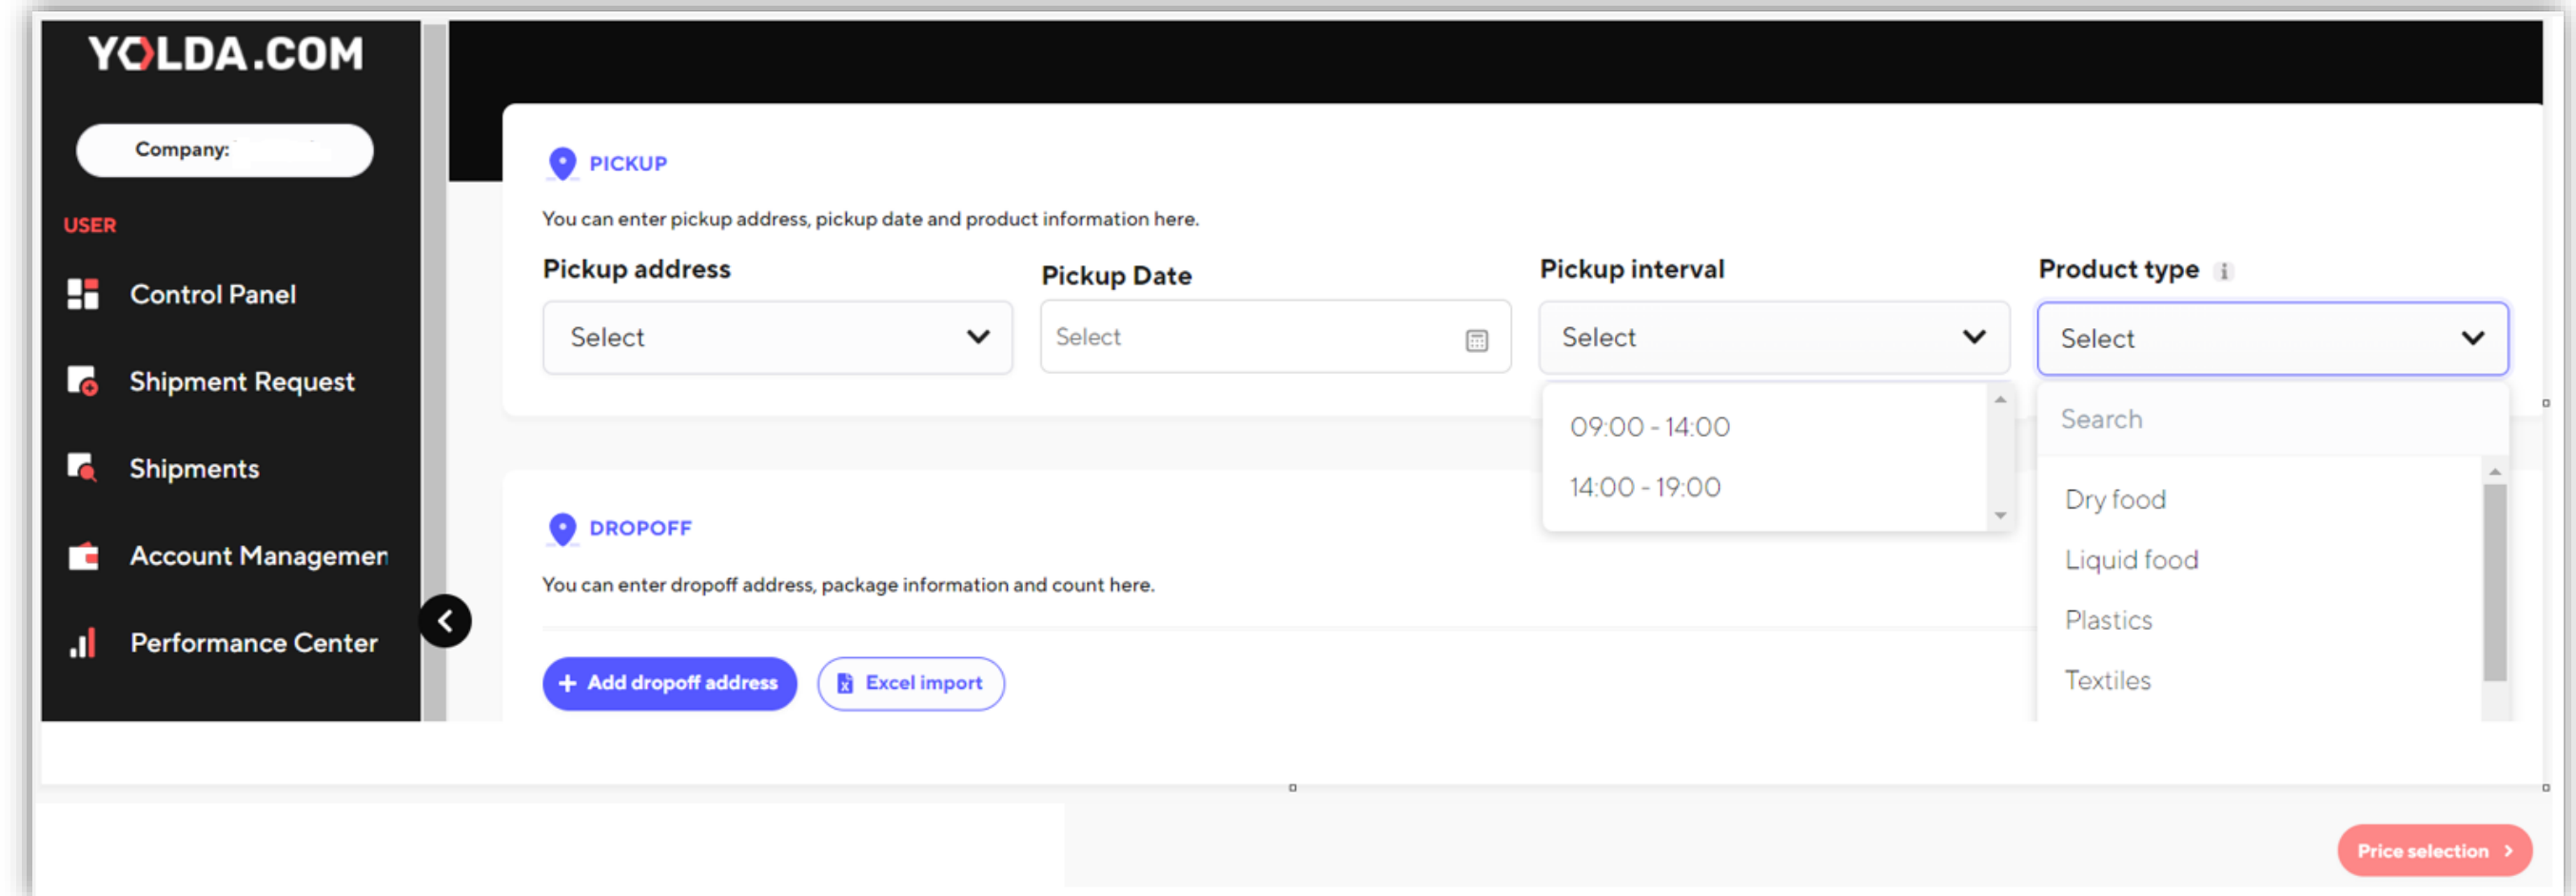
YOLDA.COM

Company:

USER

Control Panel

Shipment Request

Shipments

Account Managemen

Performance Center

PICKUP

You can enter pickup address, pickup date and product information here.

Pickup address

Select

Pickup Date

Select

Pickup interval

Select

09:00 - 14:00

14:00 - 19:00

Product type

Select

Search

Dry food

Liquid food

Plastics

Textiles

DROPOFF

You can enter dropoff address, package information and count here.

+ Add dropoff address

Excel import

Price selection ›